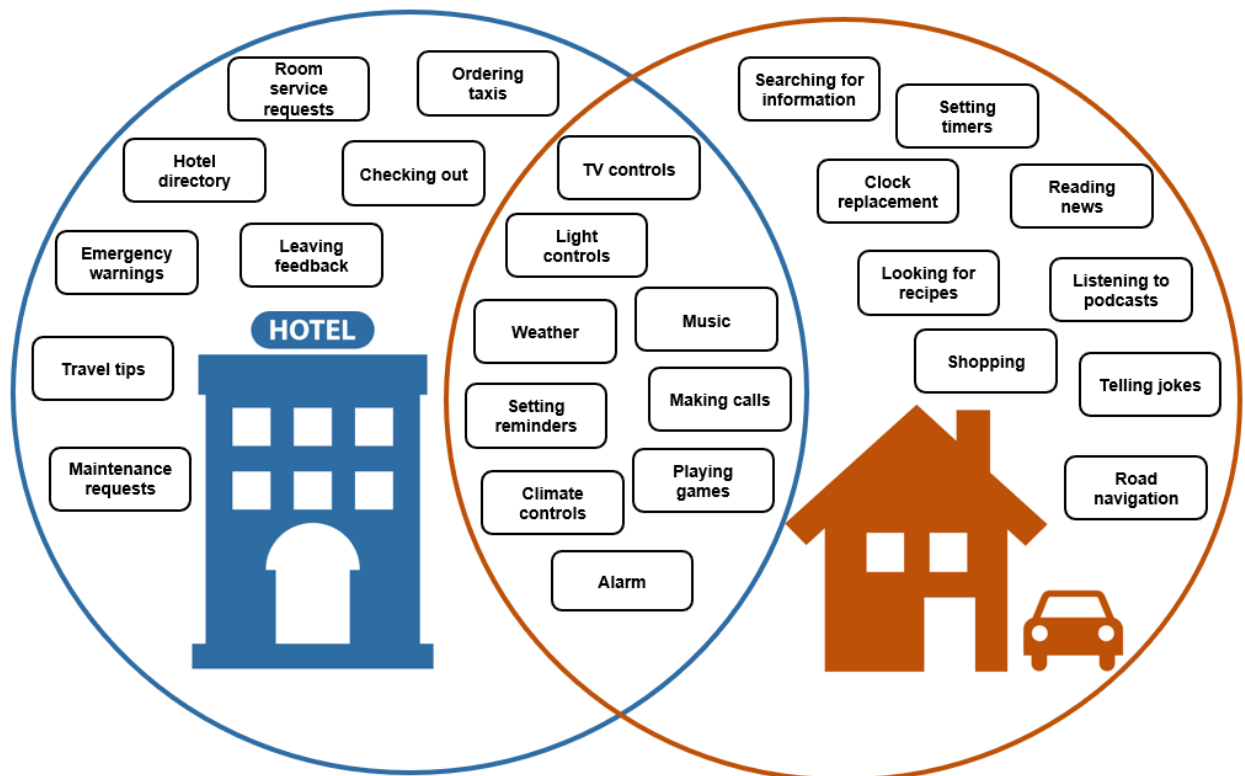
Room service requests

Ordering taxis

Hotel directory

Checking out

Emergency warnings

Leaving feedback

HOTEL

Travel tips

Maintenance requests

TV controls

Light controls

Weather

Music

Setting reminders

Making calls

Climate controls

Playing games

Alarm

Searching for information

Setting timers

Clock replacement

Reading news

Looking for recipes

Listening to podcasts

Shopping

Telling jokes

Road navigation